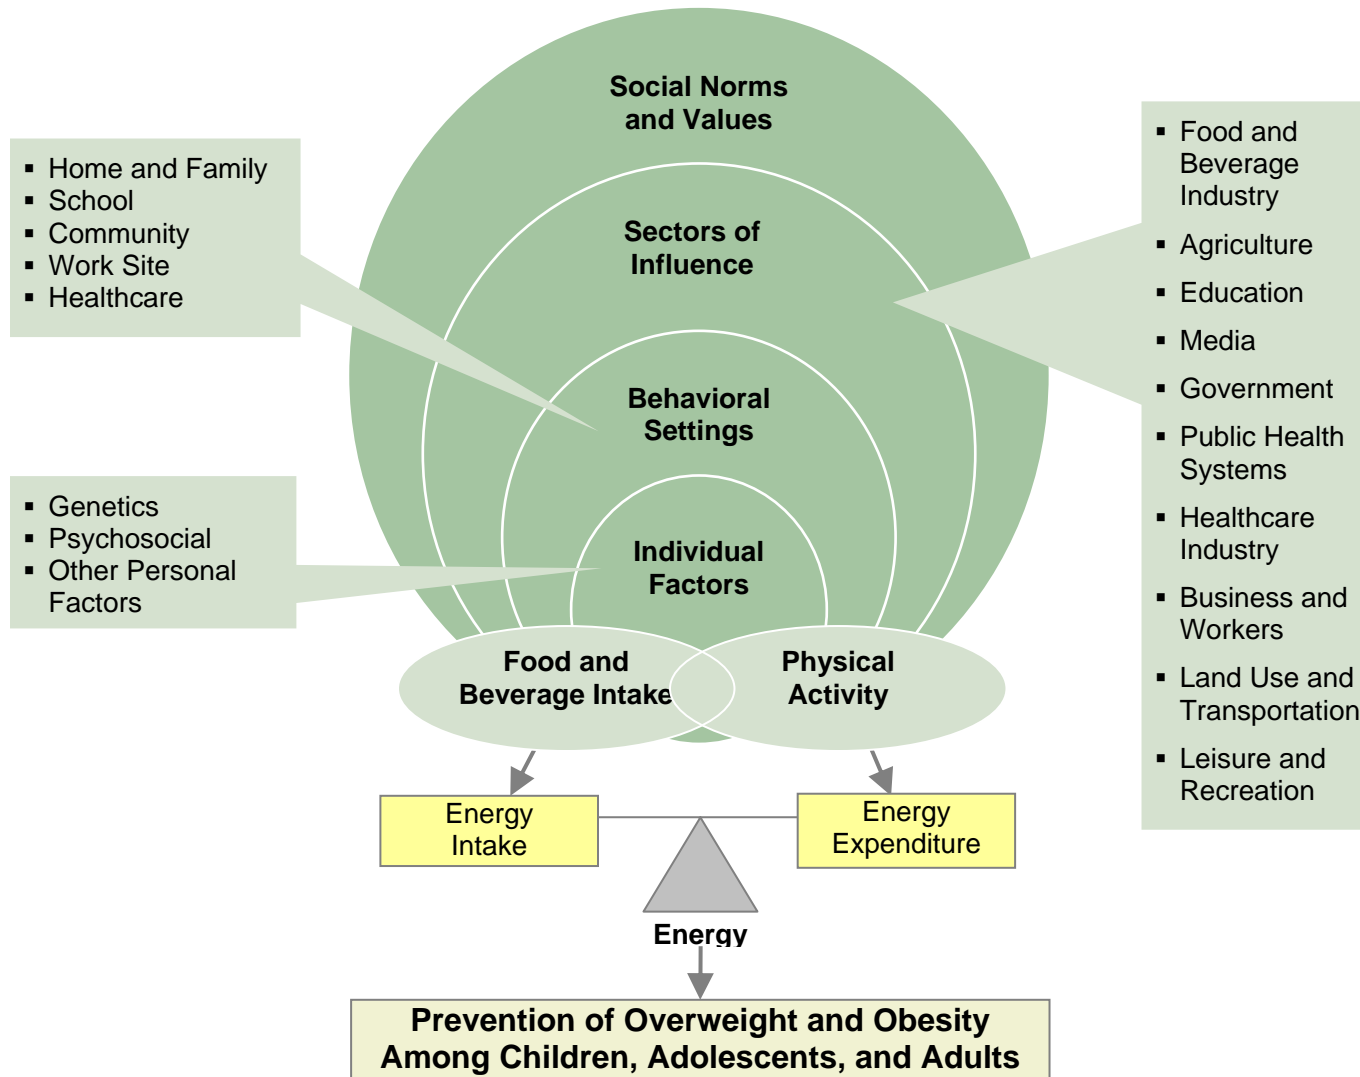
Social Norms and Values

- Home and Family
- School
- Community
- Work Site
- Healthcare

Sectors of Influence

- Food and Beverage Industry
- Agriculture
- Education
- Media
- Government
- Public Health Systems
- Healthcare Industry
- Business and Workers
- Land Use and Transportation
- Leisure and Recreation

Behavioral Settings

- Genetics
- Psychosocial
- Other Personal Factors

Individual Factors

Food and Beverage Intake

Physical Activity

Energy Intake

Energy Expenditure

Energy

Prevention of Overweight and Obesity Among Children, Adolescents, and Adults